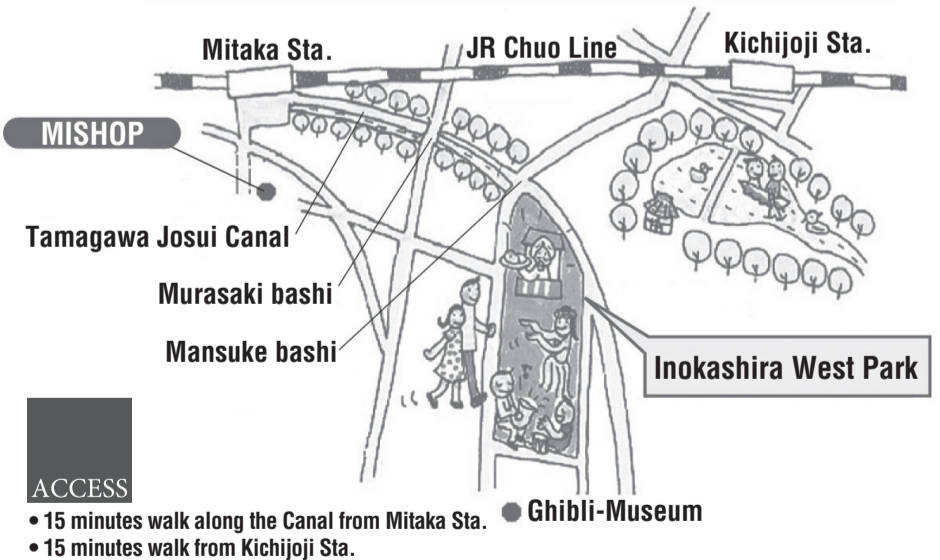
Mitaka Sta.

JR Chuo Line

Kichijoji Sta.

MISHOP

Tamagawa Josui Canal

Murasaki bashi

Mansuke bashi

Inokashira West Park

ACCESS

Ghibli-Museum

• 15 minutes walk along the Canal from Mitaka Sta.
• 15 minutes walk from Kichijoji Sta.